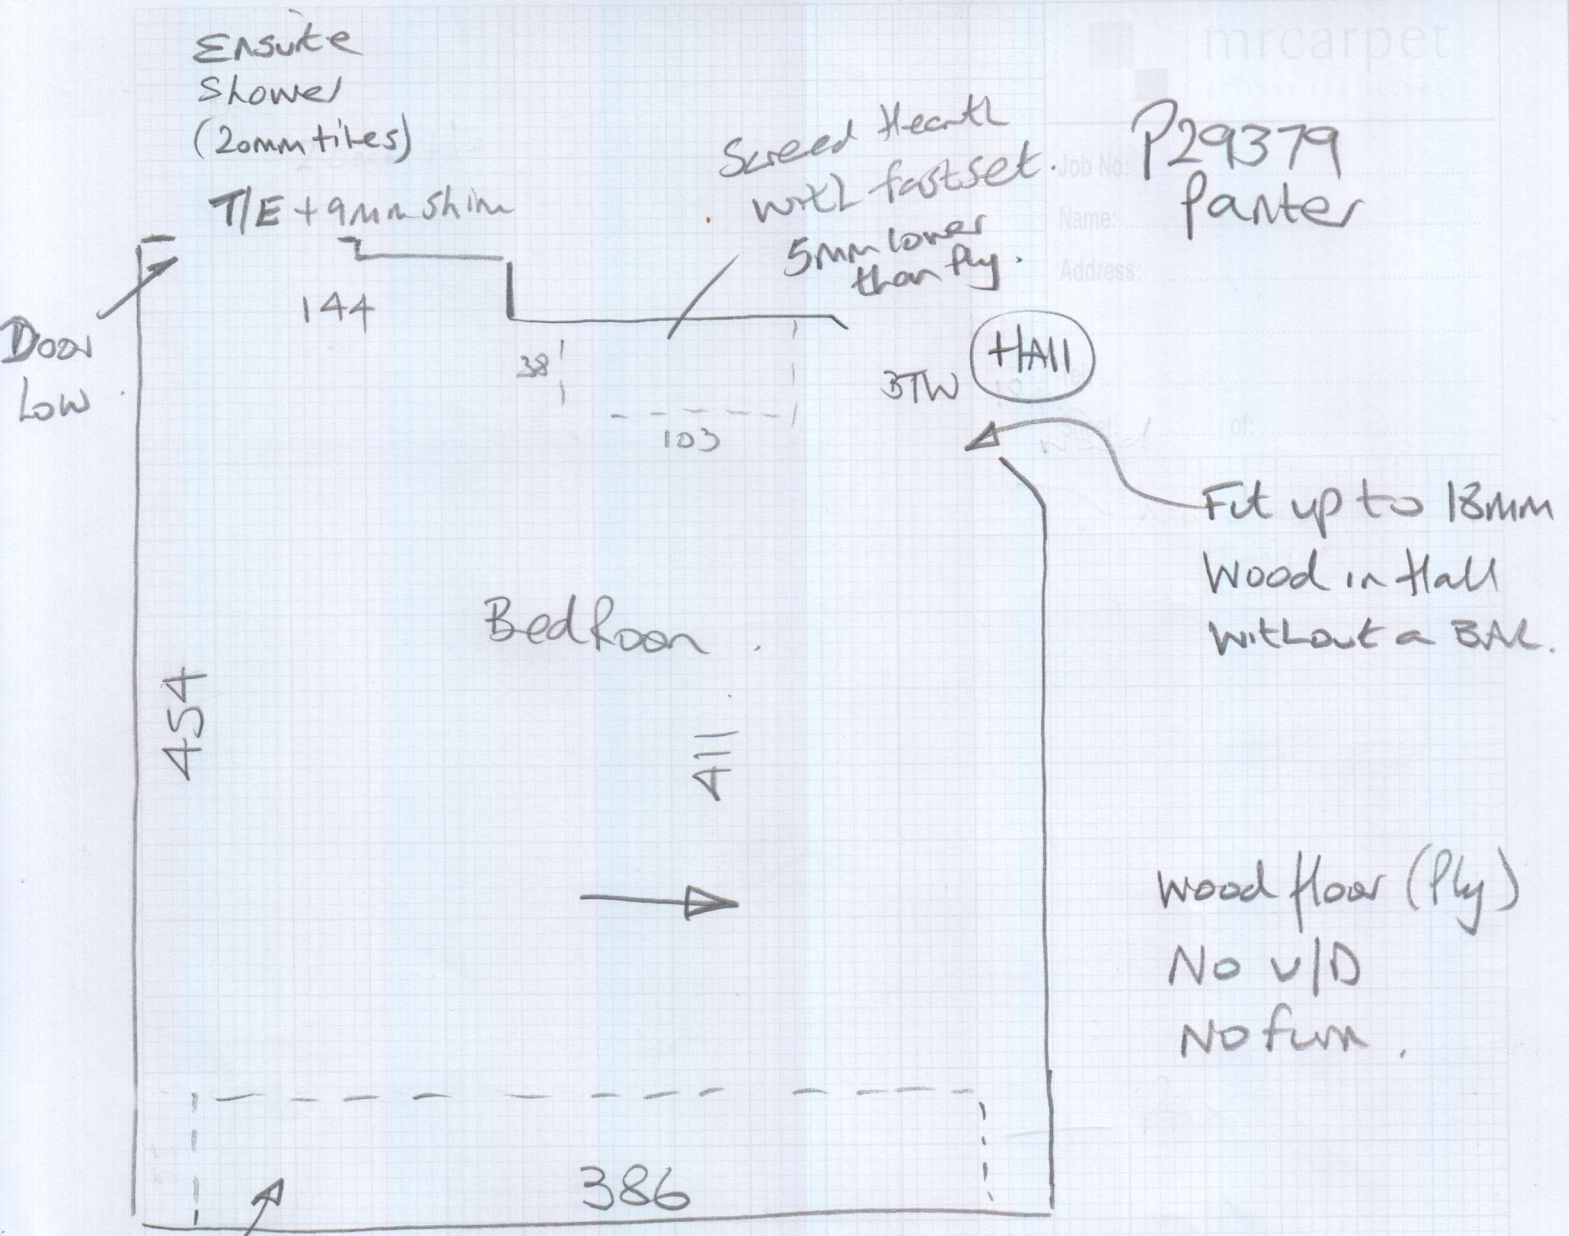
Ensuite Shower (20mm tiles)

T/E + 9mm shim

mrcarpet

Job No: P29379

Name: Panter

Address:

Screed Hearth with fastset 5mm lower than ply.

144

Door Low

38

103

BTW

Hall

Sheet / of:

Fit up to 18mm Wood in Hall without a BAR.

Bedroom

454

411

Wood floor (Ply)
No U/D
No furn.

386